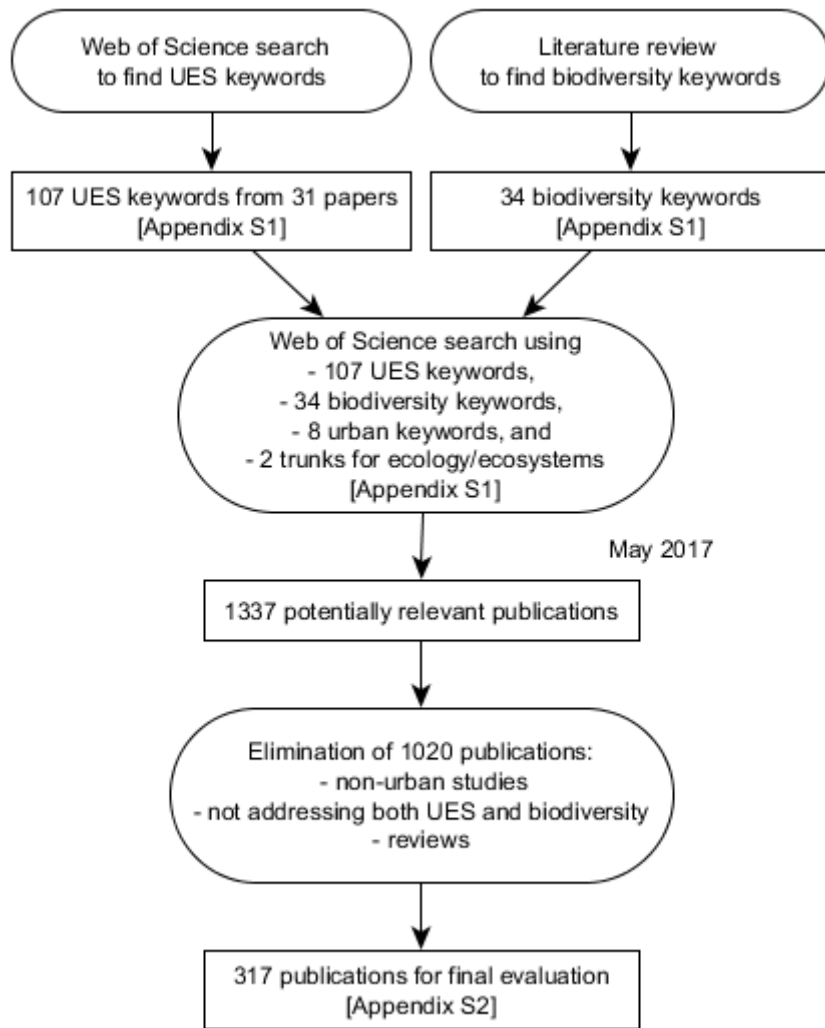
Web of Science search to find UES keywords

Literature review to find biodiversity keywords

107 UES keywords from 31 papers [Appendix S1]

34 biodiversity keywords [Appendix S1]

Web of Science search using
- 107 UES keywords,
- 34 biodiversity keywords,
- 8 urban keywords, and
- 2 trunks for ecology/ecosystems
[Appendix S1]

May 2017

1337 potentially relevant publications

Elimination of 1020 publications:
- non-urban studies
- not addressing both UES and biodiversity
- reviews

317 publications for final evaluation [Appendix S2]